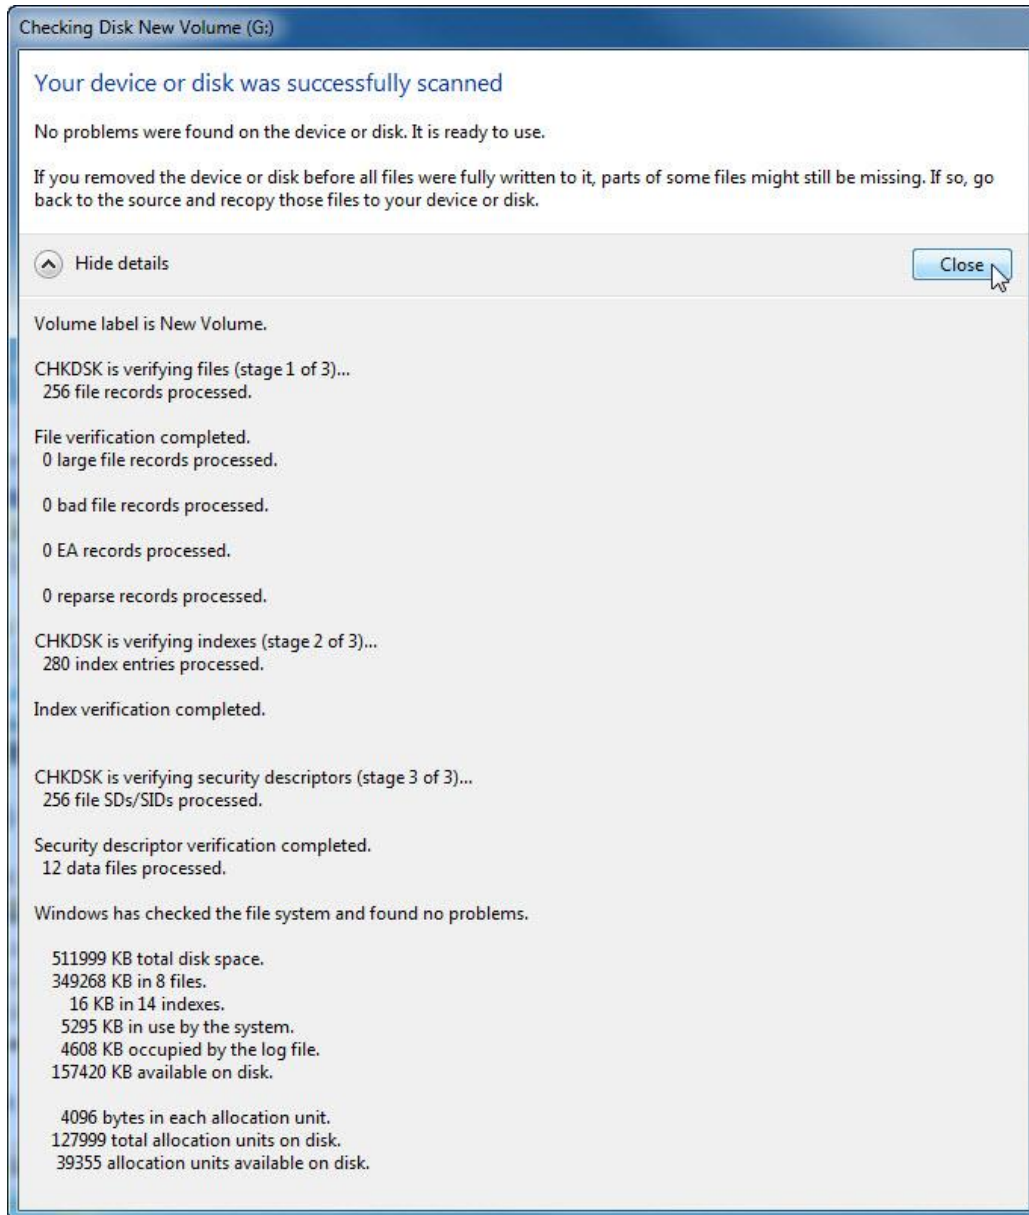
Checking Disk New Volume (G:)

Your device or disk was successfully scanned

No problems were found on the device or disk. It is ready to use.

If you removed the device or disk before all files were fully written to it, parts of some files might still be missing. If so, go back to the source and recopy those files to your device or disk.

Hide details

Close

Volume label is New Volume.

CHKDSK is verifying files (stage 1 of 3)...
256 file records processed.

File verification completed.
0 large file records processed.

0 bad file records processed.

0 EA records processed.

0 reparse records processed.

CHKDSK is verifying indexes (stage 2 of 3)...
280 index entries processed.

Index verification completed.

CHKDSK is verifying security descriptors (stage 3 of 3)...
256 file SDs/SIDs processed.

Security descriptor verification completed.
12 data files processed.

Windows has checked the file system and found no problems.

511999 KB total disk space.
349268 KB in 8 files.
16 KB in 14 indexes.
5295 KB in use by the system.
4608 KB occupied by the log file.
157420 KB available on disk.

4096 bytes in each allocation unit.
127999 total allocation units on disk.
39355 allocation units available on disk.